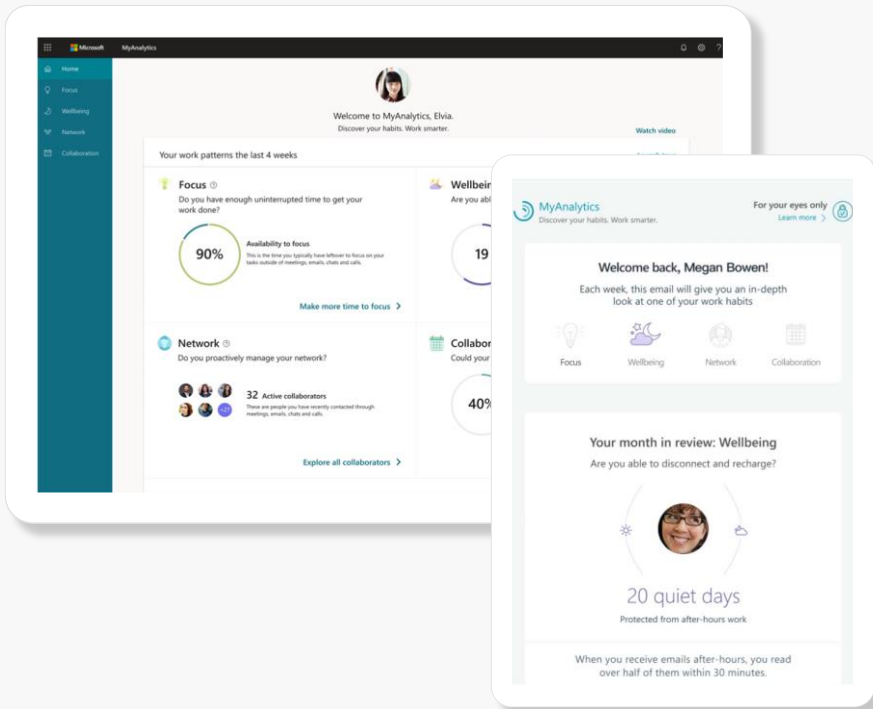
Microsoft MyAnalytics

Home
Focus
Wellbeing
Network
Collaboration

Welcome to MyAnalytics, Elvia.
Discover your habits. Work smarter.
Watch video

Your work patterns the last 4 weeks

Focus
Do you have enough uninterrupted time to get your work done?
90%
Availability to focus
This is the time you typically have leftover to focus on your tasks outside of meetings, emails, chats and calls.
Make more time to focus >

Wellbei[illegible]
Are you abl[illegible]
19

Network
Do you proactively manage your network?
32 Active collaborators
These are people you have recently contacted through meetings, emails, chats and calls.
Explore all collaborators >

Collabor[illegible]
Could your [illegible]
40%

MyAnalytics
Discover your habits. Work smarter.
For your eyes only
Learn more >

Welcome back, Megan Bowen!
Each week, this email will give you an in-depth look at one of your work habits

Focus
Wellbeing
Network
Collaboration

Your month in review: Wellbeing
Are you able to disconnect and recharge?

20 quiet days
Protected from after-hours work

When you receive emails after-hours, you read over half of them within 30 minutes.